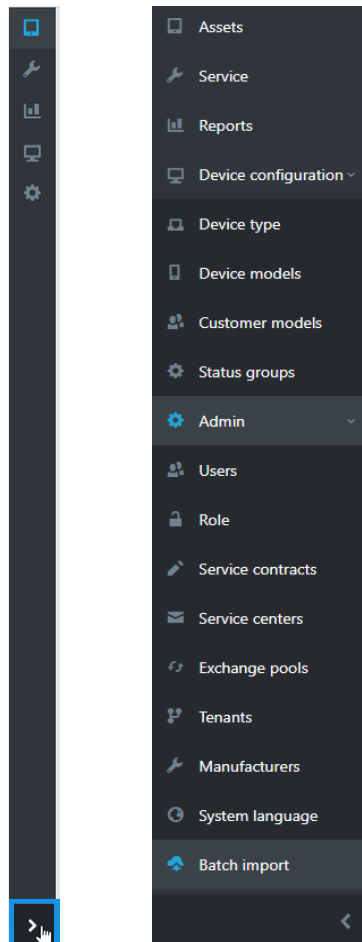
Assets
Service
Reports
Device configuration
Device type
Device models
Customer models
Status groups
Admin
Users
Role
Service contracts
Service centers
Exchange pools
Tenants
Manufacturers
System language
Batch import